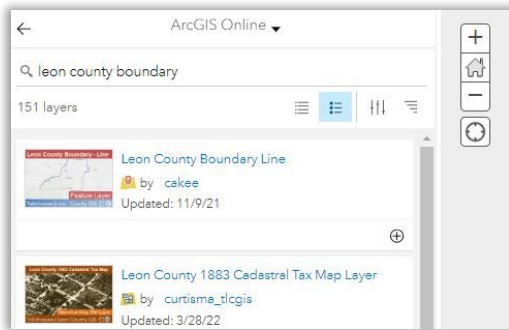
ArcGIS Online

leon county boundary

151 layers

Leon County Boundary - Line
Feature Layer
Tallahassee-Leon County GIS

Leon County Boundary Line
by cakee
Updated: 11/9/21

Leon County 1883 Cadastral Tax Map
Leon County 1883 Cadastral Tax Map Layer
by curtisma_tlcgis
Updated: 3/28/22